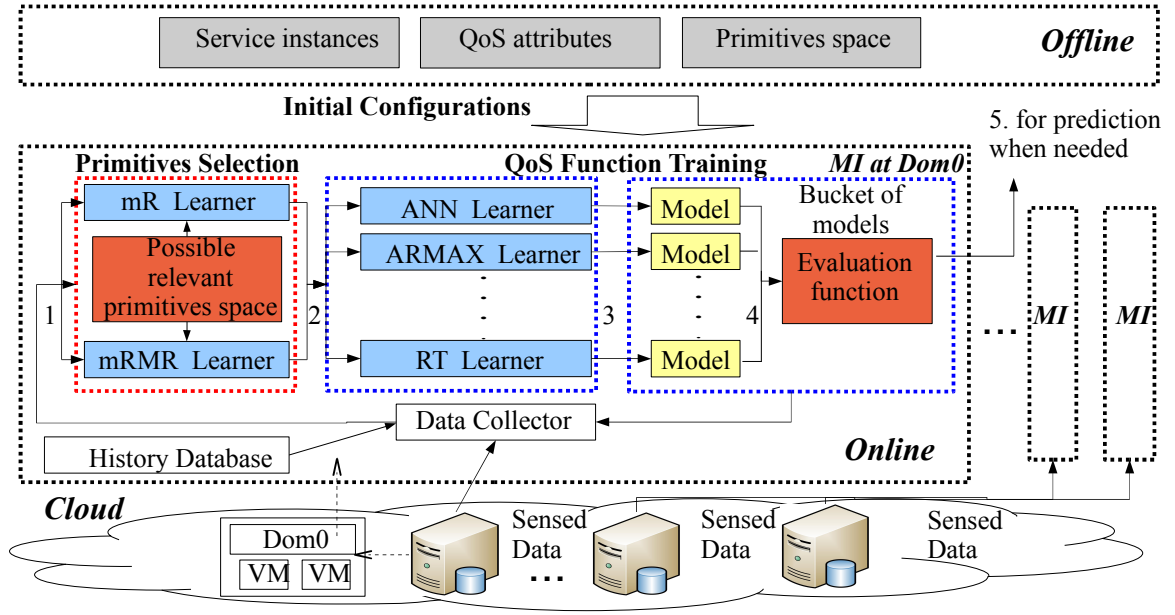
Service instances
QoS attributes
Primitives space
Offline

Initial Configurations

5. for prediction when needed

Primitives Selection
QoS Function Training
MI at Dom0

mR Learner
Possible relevant primitives space
mRMR Learner

ANN Learner
ARMAX Learner
RT Learner

Model
Model
Model

Bucket of models
Evaluation function

1
2
3
4

MI
MI

Data Collector
History Database
Online

Cloud
Dom0
VM
VM
Sensed Data
Sensed Data
Sensed Data